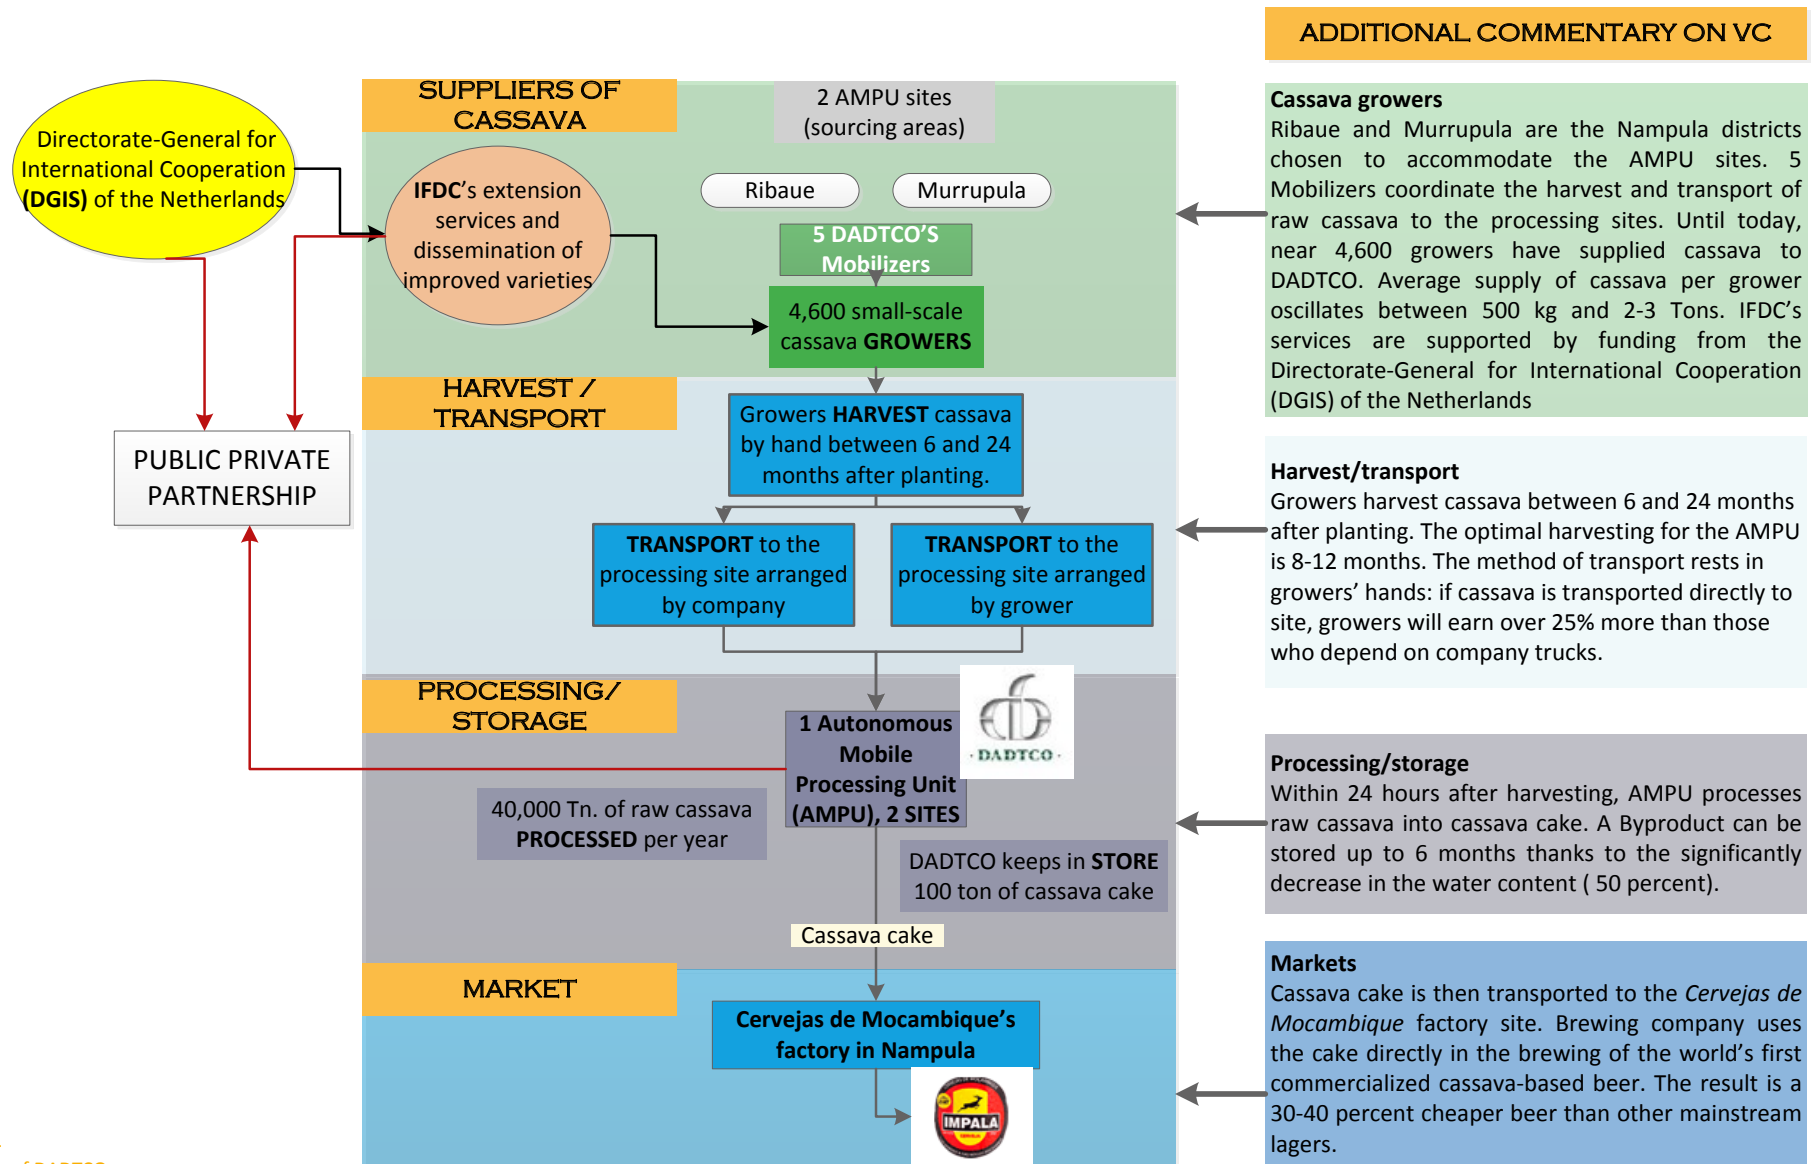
ADDITIONAL COMMENTARY ON VC

Directorate-General for International Cooperation (DGIS) of the Netherlands

PUBLIC PRIVATE PARTNERSHIP

SUPPLIERS OF CASSAVA

2 AMPU sites (sourcing areas)

IFDC's extension services and dissemination of improved varieties

Ribaue

Murrupula

5 DADTCO'S Mobilizers

4,600 small-scale cassava GROWERS

HARVEST / TRANSPORT

Growers HARVEST cassava by hand between 6 and 24 months after planting.

TRANSPORT to the processing site arranged by company

TRANSPORT to the processing site arranged by grower

PROCESSING/ STORAGE

1 Autonomous Mobile Processing Unit (AMPU), 2 SITES

DADTCO

40,000 Tn. of raw cassava PROCESSED per year

DADTCO keeps in STORE 100 ton of cassava cake

Cassava cake

MARKET

Cervejas de Mocambique's factory in Nampula

IMPALA

Cassava growers
Ribaue and Murrupula are the Nampula districts chosen to accommodate the AMPU sites. 5 Mobilizers coordinate the harvest and transport of raw cassava to the processing sites. Until today, near 4,600 growers have supplied cassava to DADTCO. Average supply of cassava per grower oscillates between 500 kg and 2-3 Tons. IFDC's services are supported by funding from the Directorate-General for International Cooperation (DGIS) of the Netherlands

Harvest/transport
Growers harvest cassava between 6 and 24 months after planting. The optimal harvesting for the AMPU is 8-12 months. The method of transport rests in growers' hands: if cassava is transported directly to site, growers will earn over 25% more than those who depend on company trucks.

Processing/storage
Within 24 hours after harvesting, AMPU processes raw cassava into cassava cake. A Byproduct can be stored up to 6 months thanks to the significantly decrease in the water content ( 50 percent).

Markets
Cassava cake is then transported to the Cervejas de Mocambique factory site. Brewing company uses the cake directly in the brewing of the world's first commercialized cassava-based beer. The result is a 30-40 percent cheaper beer than other mainstream lagers.